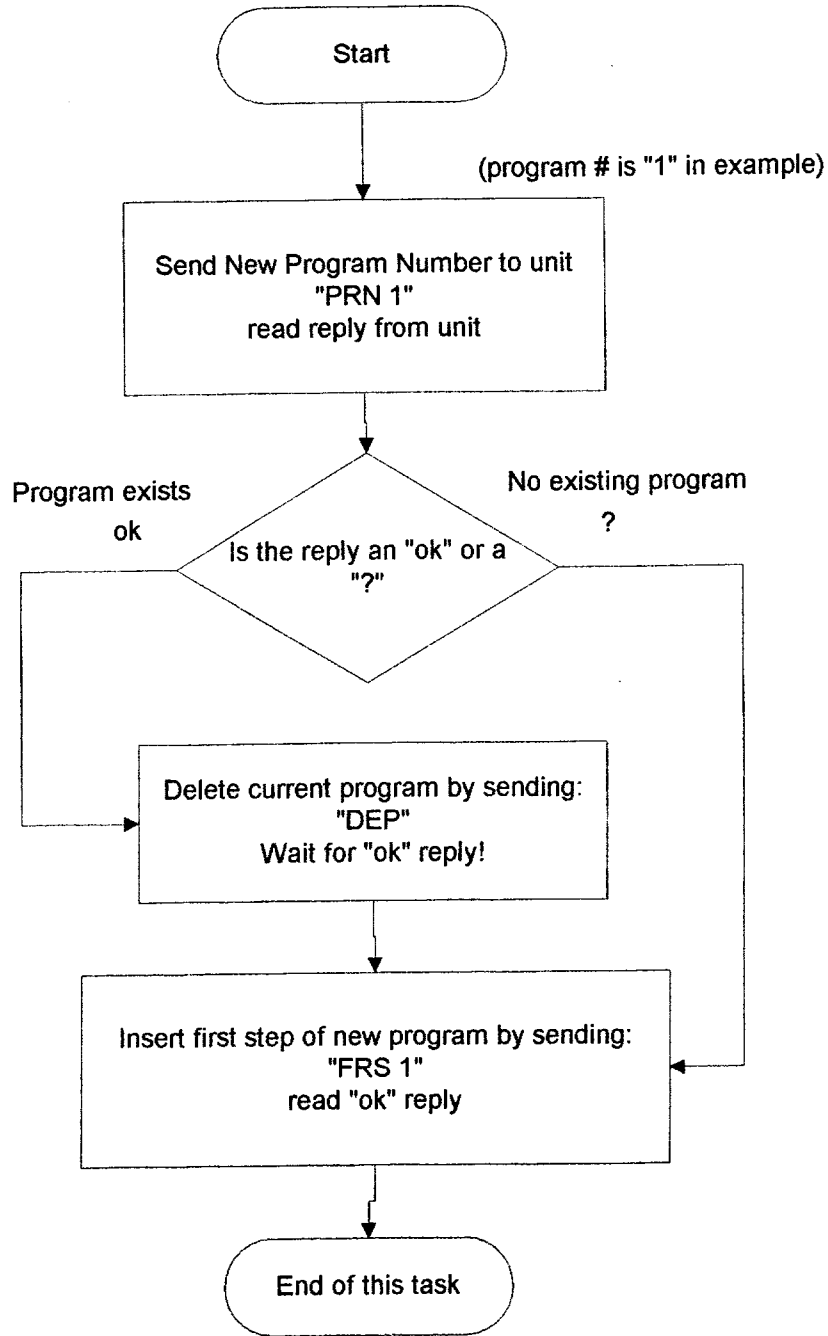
Start

(program # is "1" in example)

Send New Program Number to unit
"PRN 1"
read reply from unit

Program exists
ok

No existing program
?

Is the reply an "ok" or a "?"

Delete current program by sending:
"DEP"
Wait for "ok" reply!

Insert first step of new program by sending:
"FRS 1"
read "ok" reply

End of this task